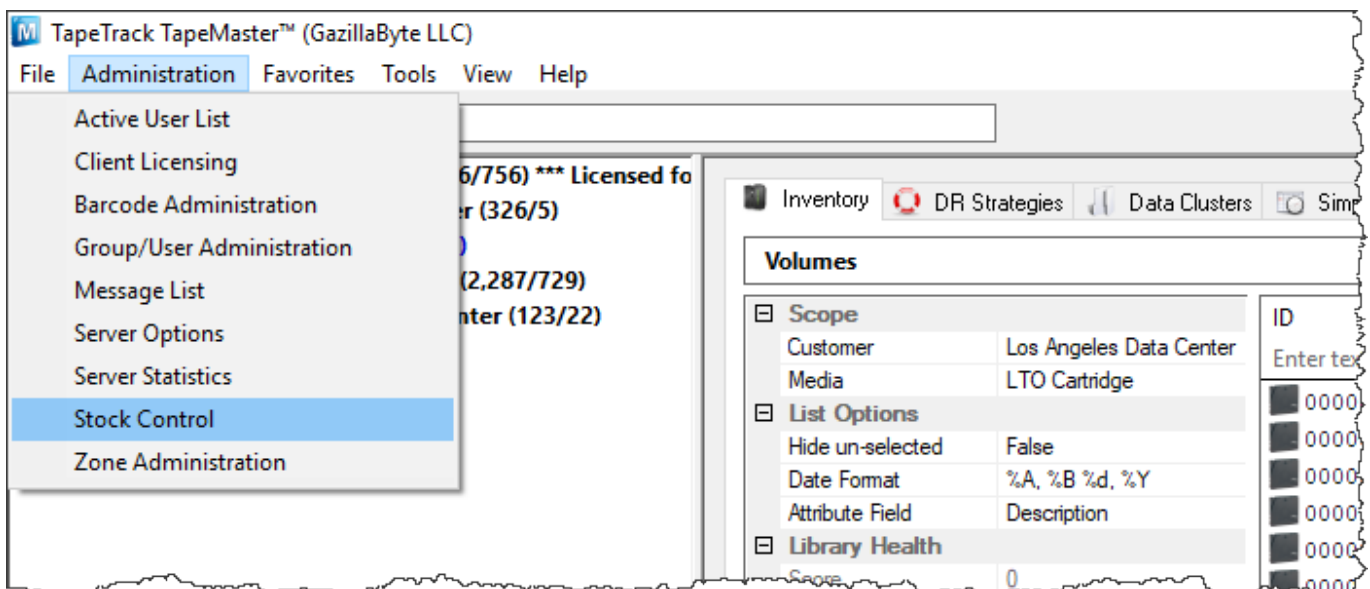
TapeTrack TapeMaster™ (GazillaByte LLC)

File Administration Favorites Tools View Help

Active User List
Client Licensing
Barcode Administration
Group/User Administration
Message List
Server Options
Server Statistics
Stock Control
Zone Administration

6/756) *** Licensed fo
er (326/5)
)
(2,287/729)
nter (123/22)

Inventory DR Strategies Data Clusters Sim

Volumes

| | |
|---|---|
| ⊟ Scope | |
| Customer | Los Angeles Data Center |
| Media | LTO Cartridge |
| ⊟ List Options | |
| Hide un-selected | False |
| Date Format | %A, %B %d, %Y |
| Attribute Field | Description |
| ⊟ Library Health | |
| Score | 0 |

ID
Enter tex
0000
0000
0000
0000
000
000